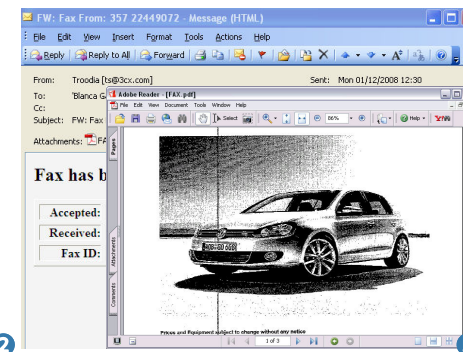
FW: Fax From: 357 22449072 - Message (HTML)

File Edit View Insert Format Tools Actions Help

Reply Reply to All Forward

From: Troodia [ts@3cx.com]
Sent: Mon 01/12/2008 12:30
To: 'Blanca G
Cc:
Subject: FW: Fax

Attachments: FA

Adobe Reader - [FAX.pdf]

File Edit View Document Tools Window Help

Select 86% Help

Pages

Attachments

Comments

Fax has b

Accepted:

Received:

Fax ID:

Prices and Equipment subject to change without any notice

1 of 3

2